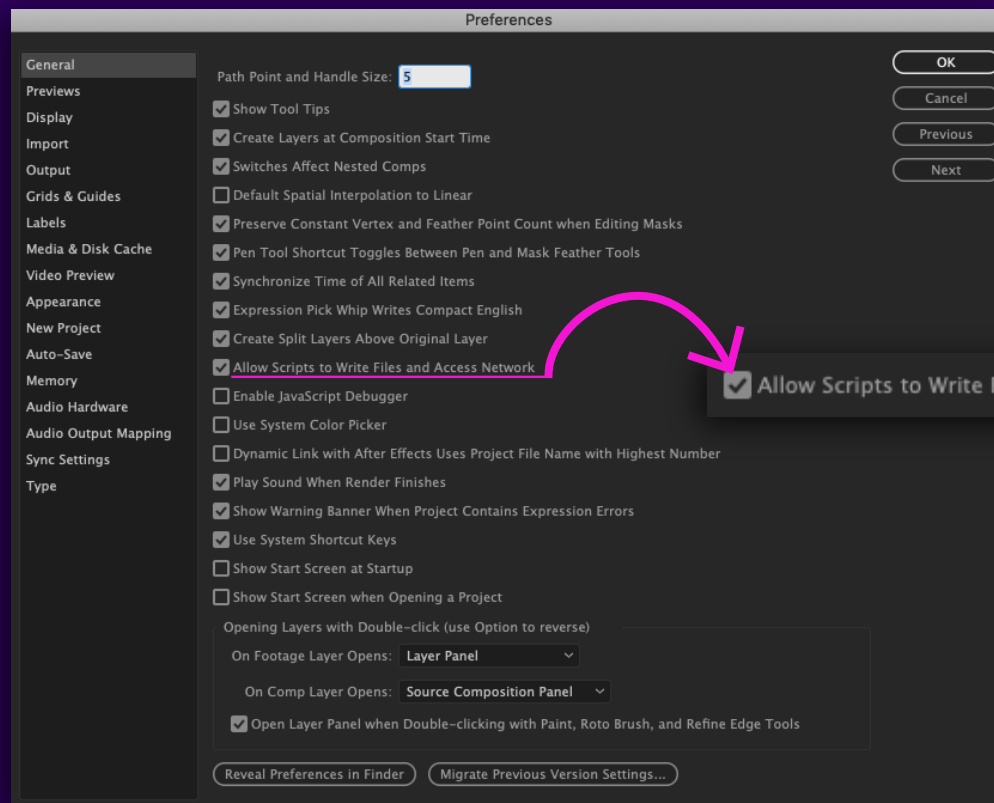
Preferences

General
Previews
Display
Import
Output
Grids & Guides
Labels
Media & Disk Cache
Video Preview
Appearance
New Project
Auto-Save
Memory
Audio Hardware
Audio Output Mapping
Sync Settings
Type

Path Point and Handle Size: 5

Show Tool Tips
Create Layers at Composition Start Time
Switches Affect Nested Comps
Default Spatial Interpolation to Linear
Preserve Constant Vertex and Feather Point Count when Editing Masks
Pen Tool Shortcut Toggles Between Pen and Mask Feather Tools
Synchronize Time of All Related Items
Expression Pick Whip Writes Compact English
Create Split Layers Above Original Layer
Allow Scripts to Write Files and Access Network
Enable JavaScript Debugger
Use System Color Picker
Dynamic Link with After Effects Uses Project File Name with Highest Number
Play Sound When Render Finishes
Show Warning Banner When Project Contains Expression Errors
Use System Shortcut Keys
Show Start Screen at Startup
Show Start Screen when Opening a Project

Allow Scripts to Write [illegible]

OK
Cancel
Previous
Next

Opening Layers with Double-click (use Option to reverse)
On Footage Layer Opens: Layer Panel
On Comp Layer Opens: Source Composition Panel
Open Layer Panel when Double-clicking with Paint, Roto Brush, and Refine Edge Tools

Reveal Preferences in Finder
Migrate Previous Version Settings...